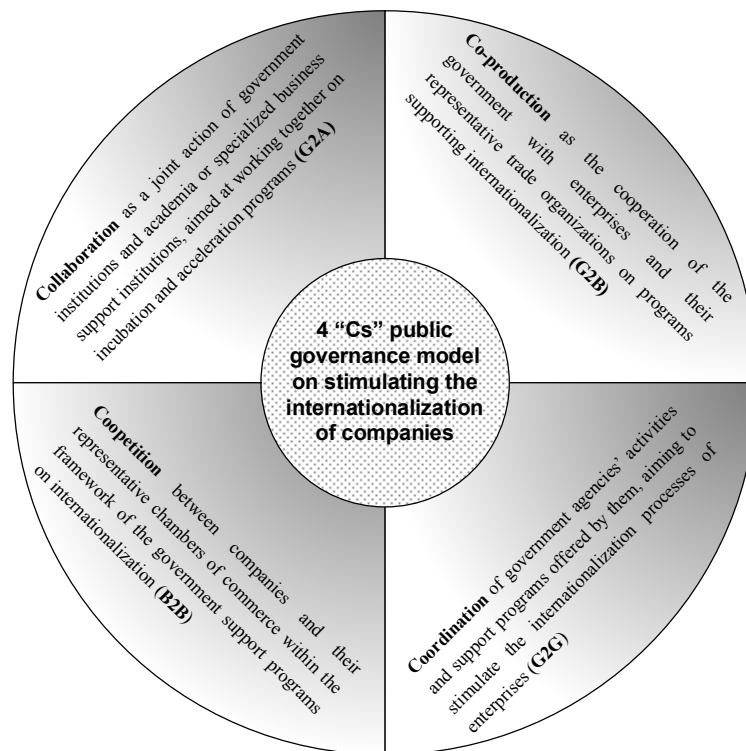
Collaboration as a joint action of government institutions and academia or specialized business support institutions, aimed at working together on incubation and acceleration programs (G2A)

Co-production as the cooperation of the government with enterprises and their representative trade organizations on programs supporting internationalization (G2B)

4 "Cs" public governance model on stimulating the internationalization of companies

Coopetition between companies and their representative chambers of commerce within the framework of the government support programs on internationalization (B2B)

Coordination of government agencies' activities and support programs offered by them, aiming to stimulate the internationalization processes of enterprises (G2G)